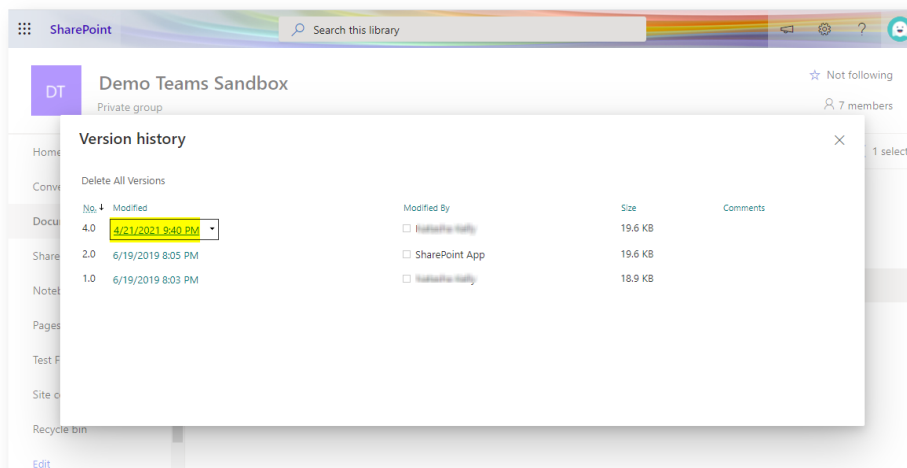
SharePoint

Search this library

DT

Demo Teams Sandbox

Private group

Not following

7 members

1 select

Home

Conve

Docu

Share

Noteb

Pages

Test F

Site c

Recycle bin

Edit

Version history

Delete All Versions

| No. ↓ | Modified | Modified By | Size | Comments |
|---|---|---|---|---|
| 4.0 | 4/21/2021 9:40 PM | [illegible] | 19.6 KB | |
| 2.0 | 6/19/2019 8:05 PM | SharePoint App | 19.6 KB | |
| 1.0 | 6/19/2019 8:03 PM | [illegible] | 18.9 KB | |